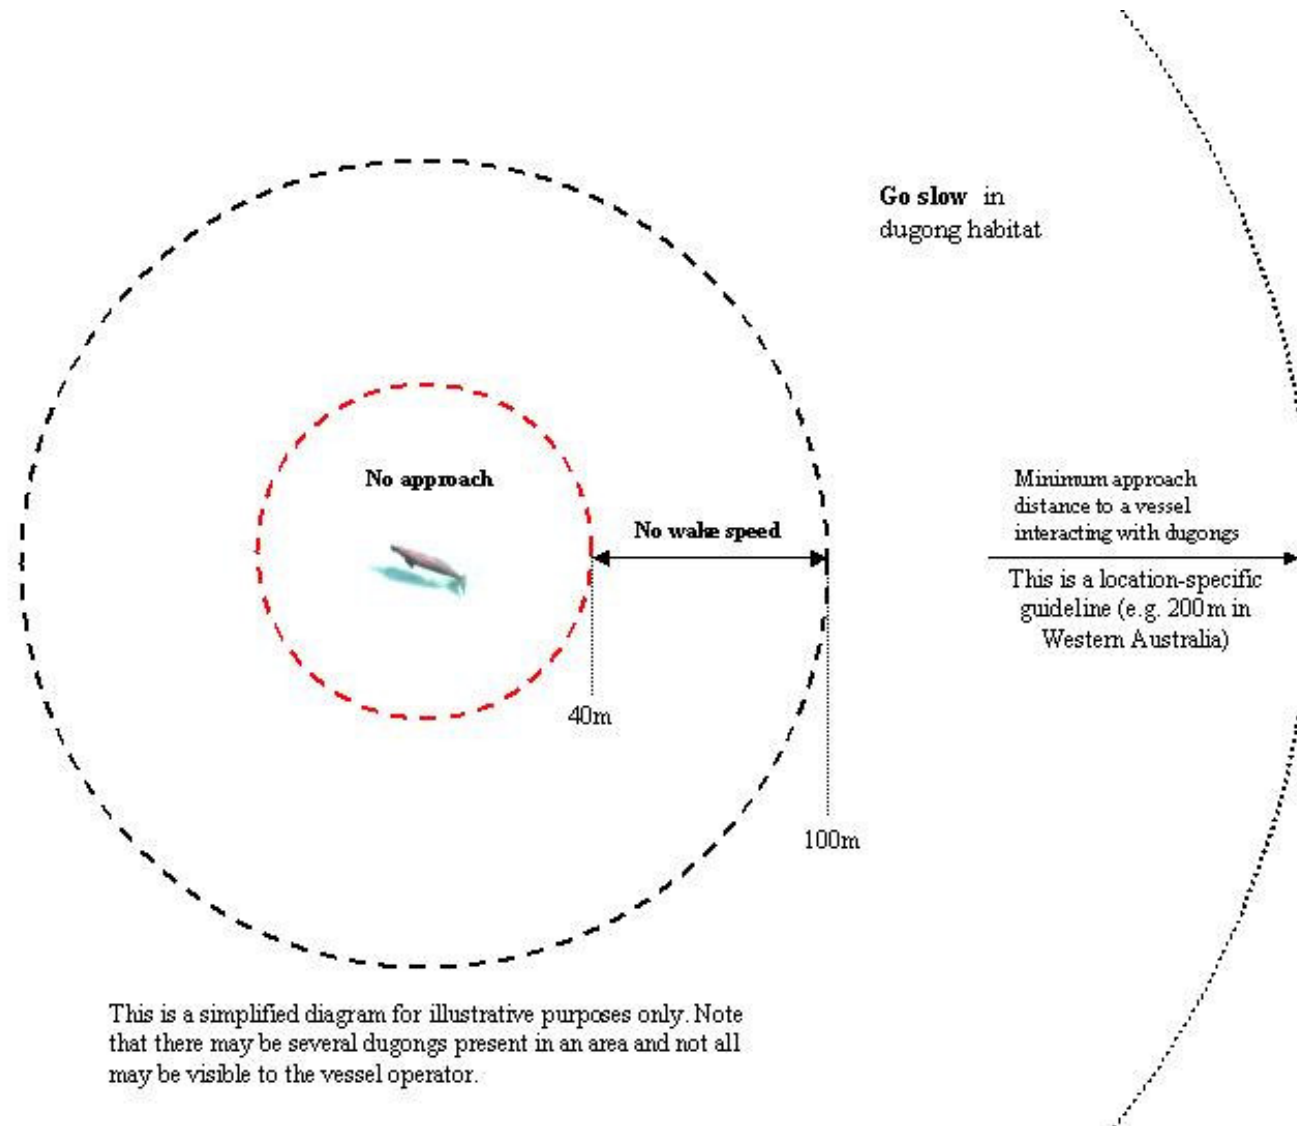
**Go slow** in dugong habitat

**No approach**

**No wake speed**

Minimum approach distance to a vessel interacting with dugongs

This is a location-specific guideline (e.g. 200m in Western Australia)

40m

100m

This is a simplified diagram for illustrative purposes only. Note that there may be several dugongs present in an area and not all may be visible to the vessel operator.